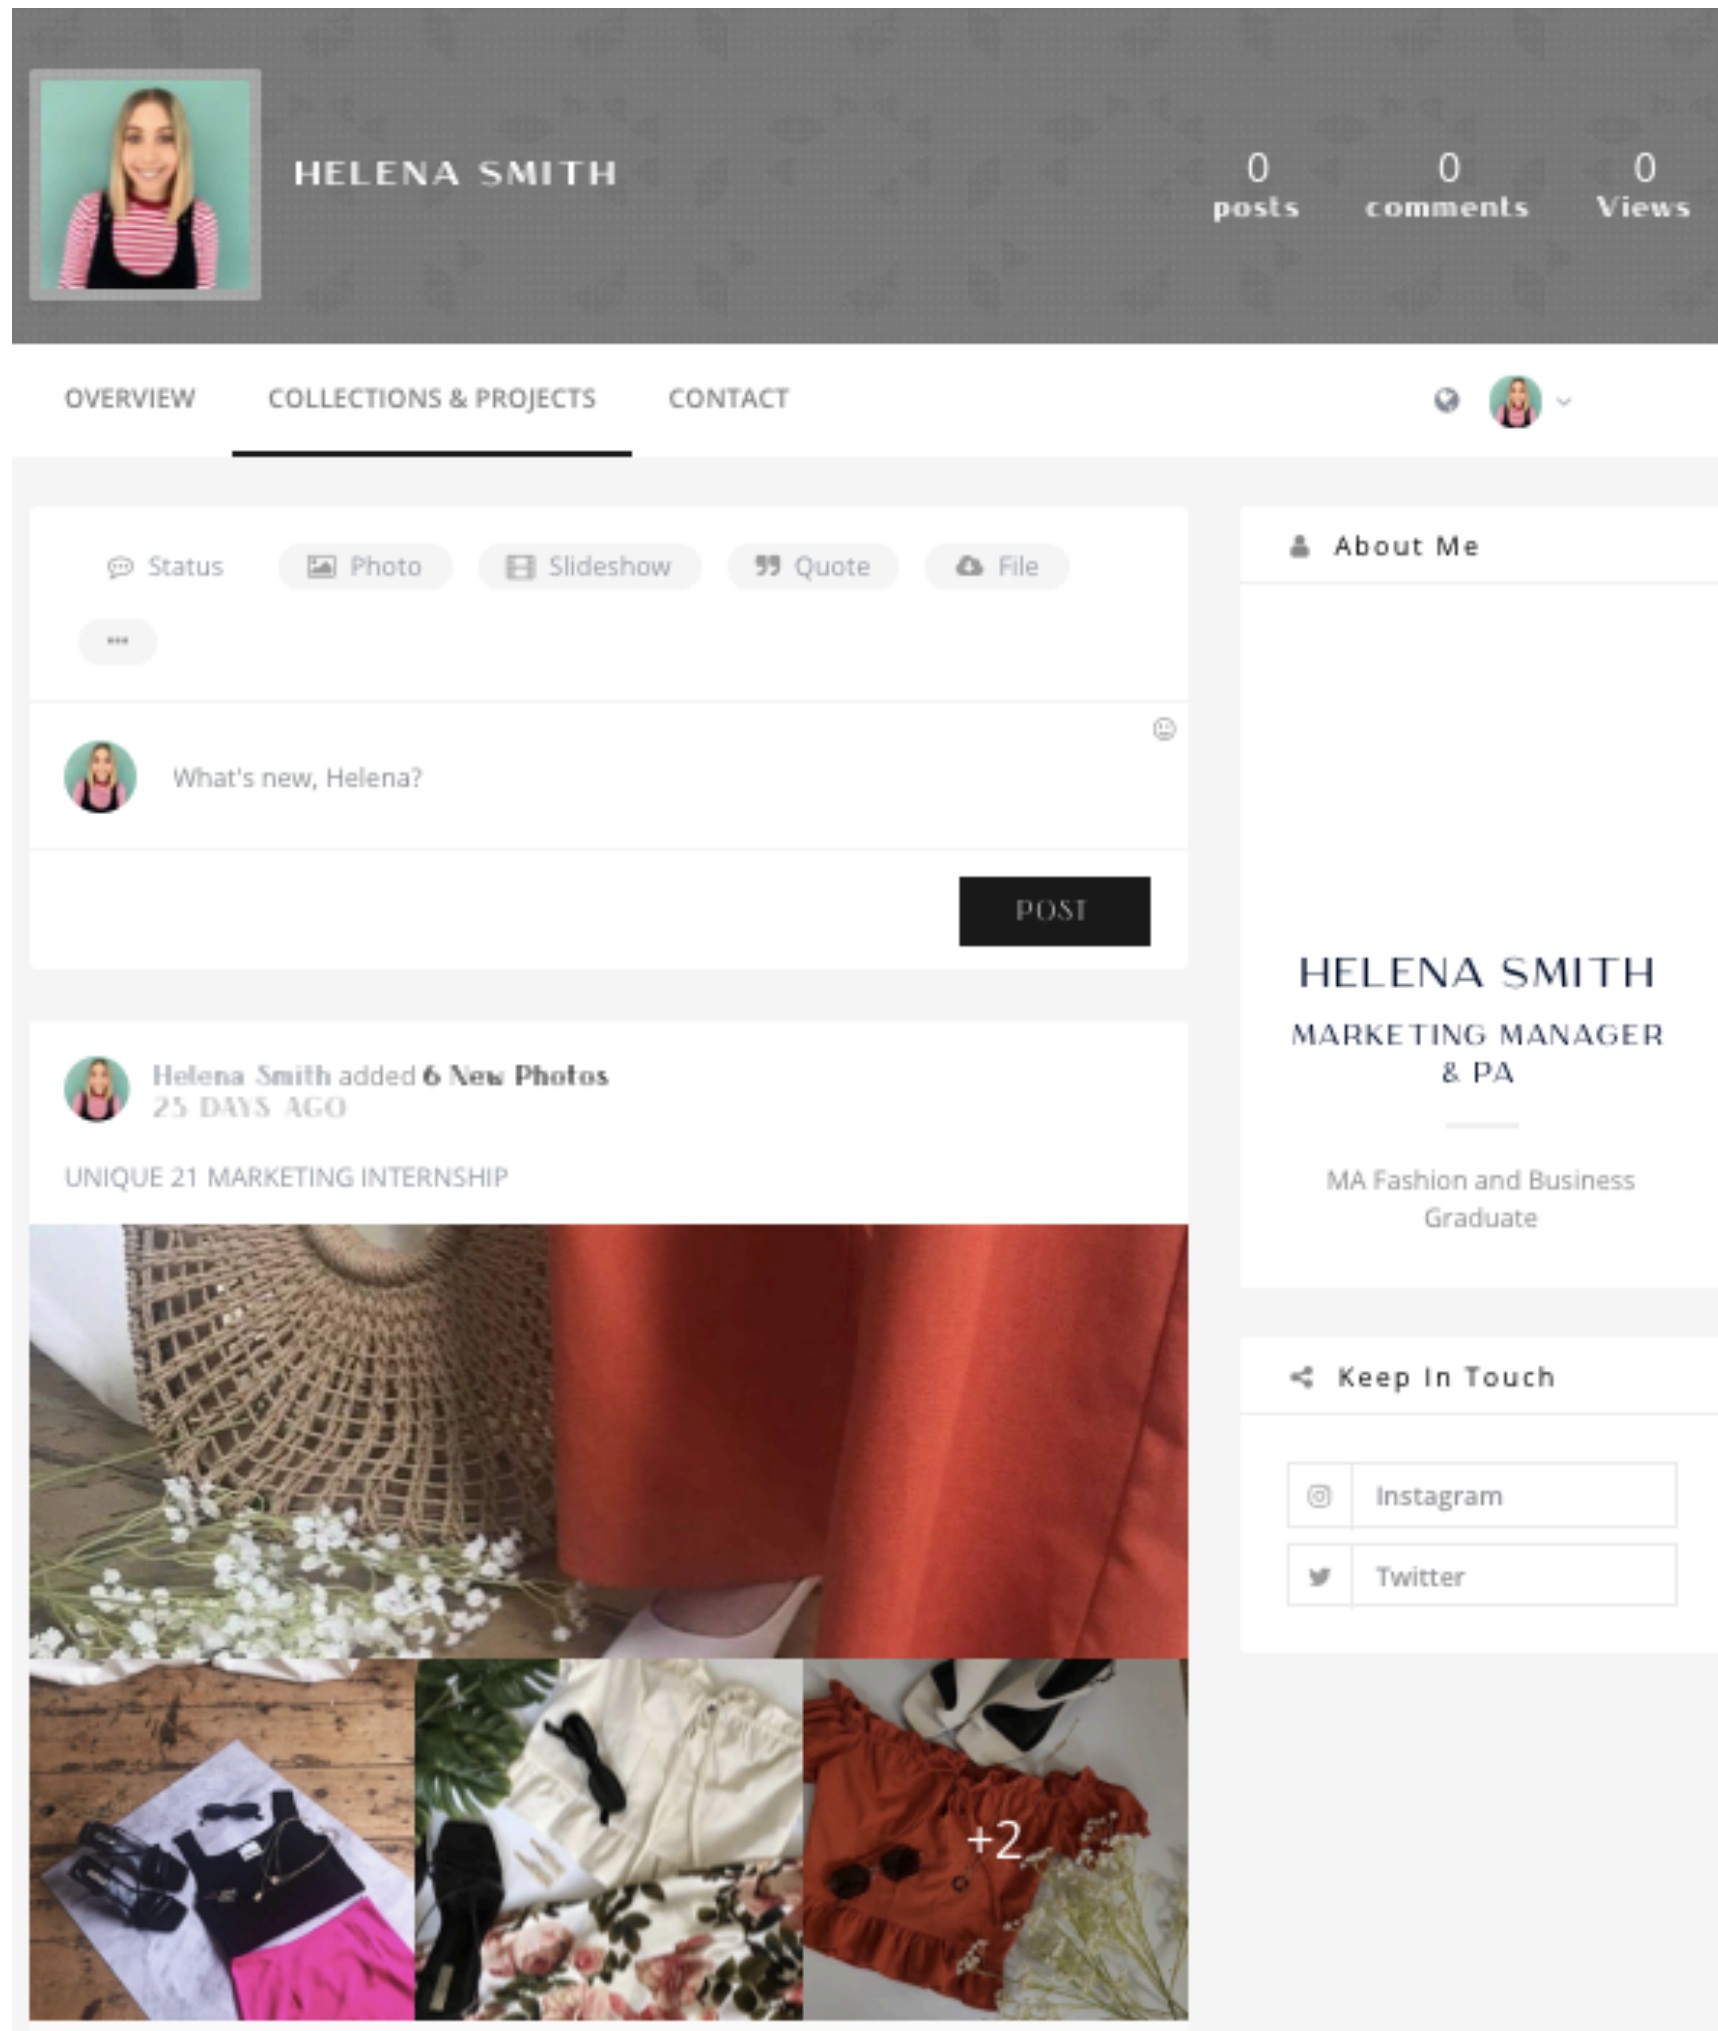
HELENA SMITH

0 posts

0 comments

0 Views

OVERVIEW

COLLECTIONS & PROJECTS

CONTACT

Status

Photo

Slideshow

Quote

File

...

What's new, Helena?

POST

Helena Smith added 6 New Photos

25 DAYS AGO

UNIQUE 21 MARKETING INTERNSHIP

+2

About Me

HELENA SMITH

MARKETING MANAGER & PA

MA Fashion and Business Graduate

Keep In Touch

Instagram

Twitter